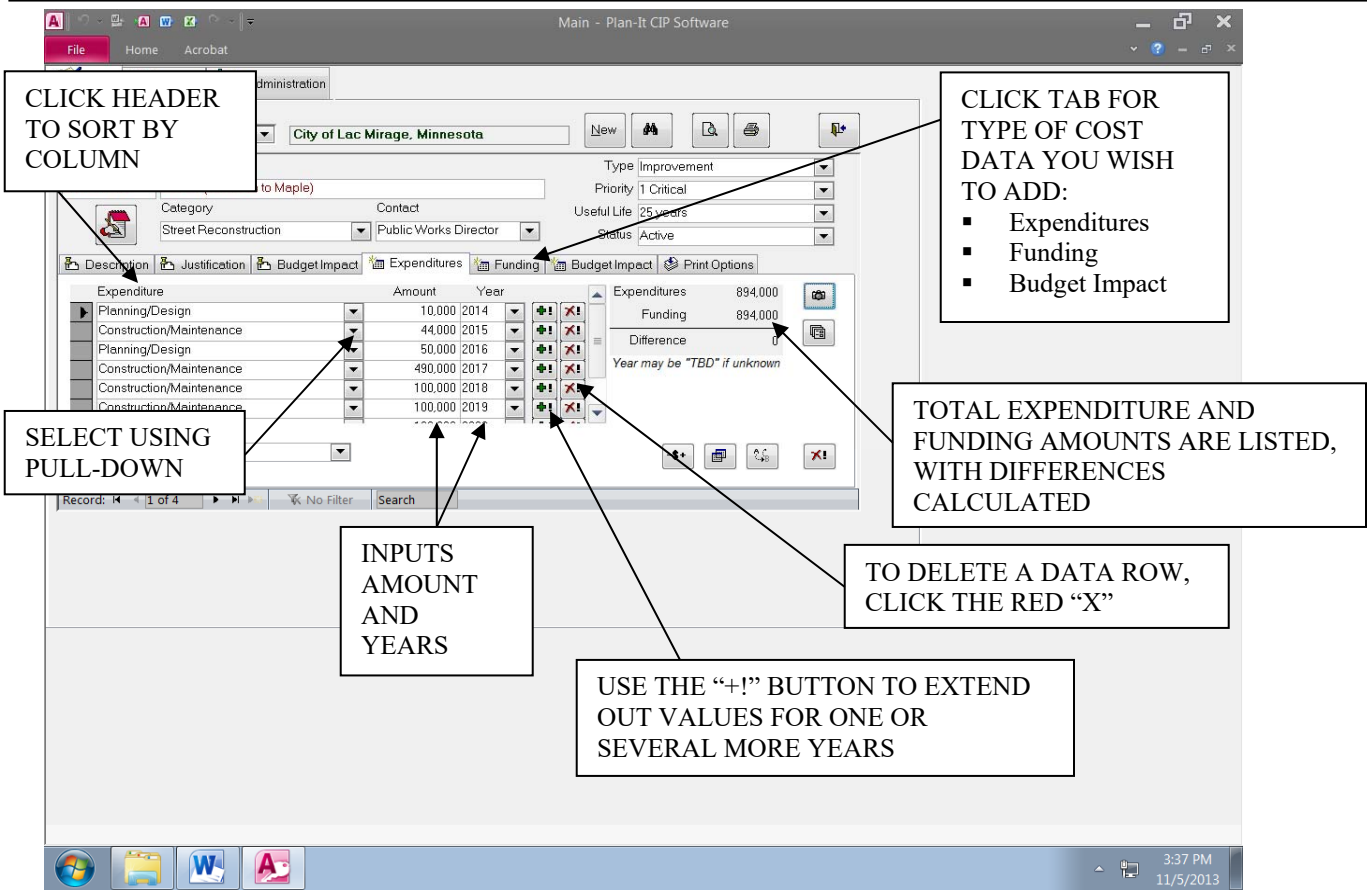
Main - Plan-It CIP Software

File Home Acrobat

CLICK HEADER TO SORT BY COLUMN

dministration

City of Lac Mirage, Minnesota

New

CLICK TAB FOR TYPE OF COST DATA YOU WISH TO ADD:
▪ Expenditures
▪ Funding
▪ Budget Impact

Type Improvement
to Maple)
Priority 1 Critical
Category
Contact
Useful Life 25 years
Street Reconstruction
Public Works Director
Status Active

Description | Justification | Budget Impact | Expenditures | Funding | Budget Impact | Print Options

| Expenditure | Amount | Year |
|---|---|---|
| Planning/Design | 10,000 | 2014 |
| Construction/Maintenance | 44,000 | 2015 |
| Planning/Design | 50,000 | 2016 |
| Construction/Maintenance | 490,000 | 2017 |
| Construction/Maintenance | 100,000 | 2018 |
| Construction/Maintenance | 100,000 | 2019 |

Expenditures 894,000
Funding 894,000
Difference 0
Year may be "TBD" if unknown

SELECT USING PULL-DOWN

TOTAL EXPENDITURE AND FUNDING AMOUNTS ARE LISTED, WITH DIFFERENCES CALCULATED

Record: 1 of 4 No Filter Search

INPUTS AMOUNT AND YEARS

TO DELETE A DATA ROW, CLICK THE RED "X"

USE THE "+!" BUTTON TO EXTEND OUT VALUES FOR ONE OR SEVERAL MORE YEARS

3:37 PM
11/5/2013